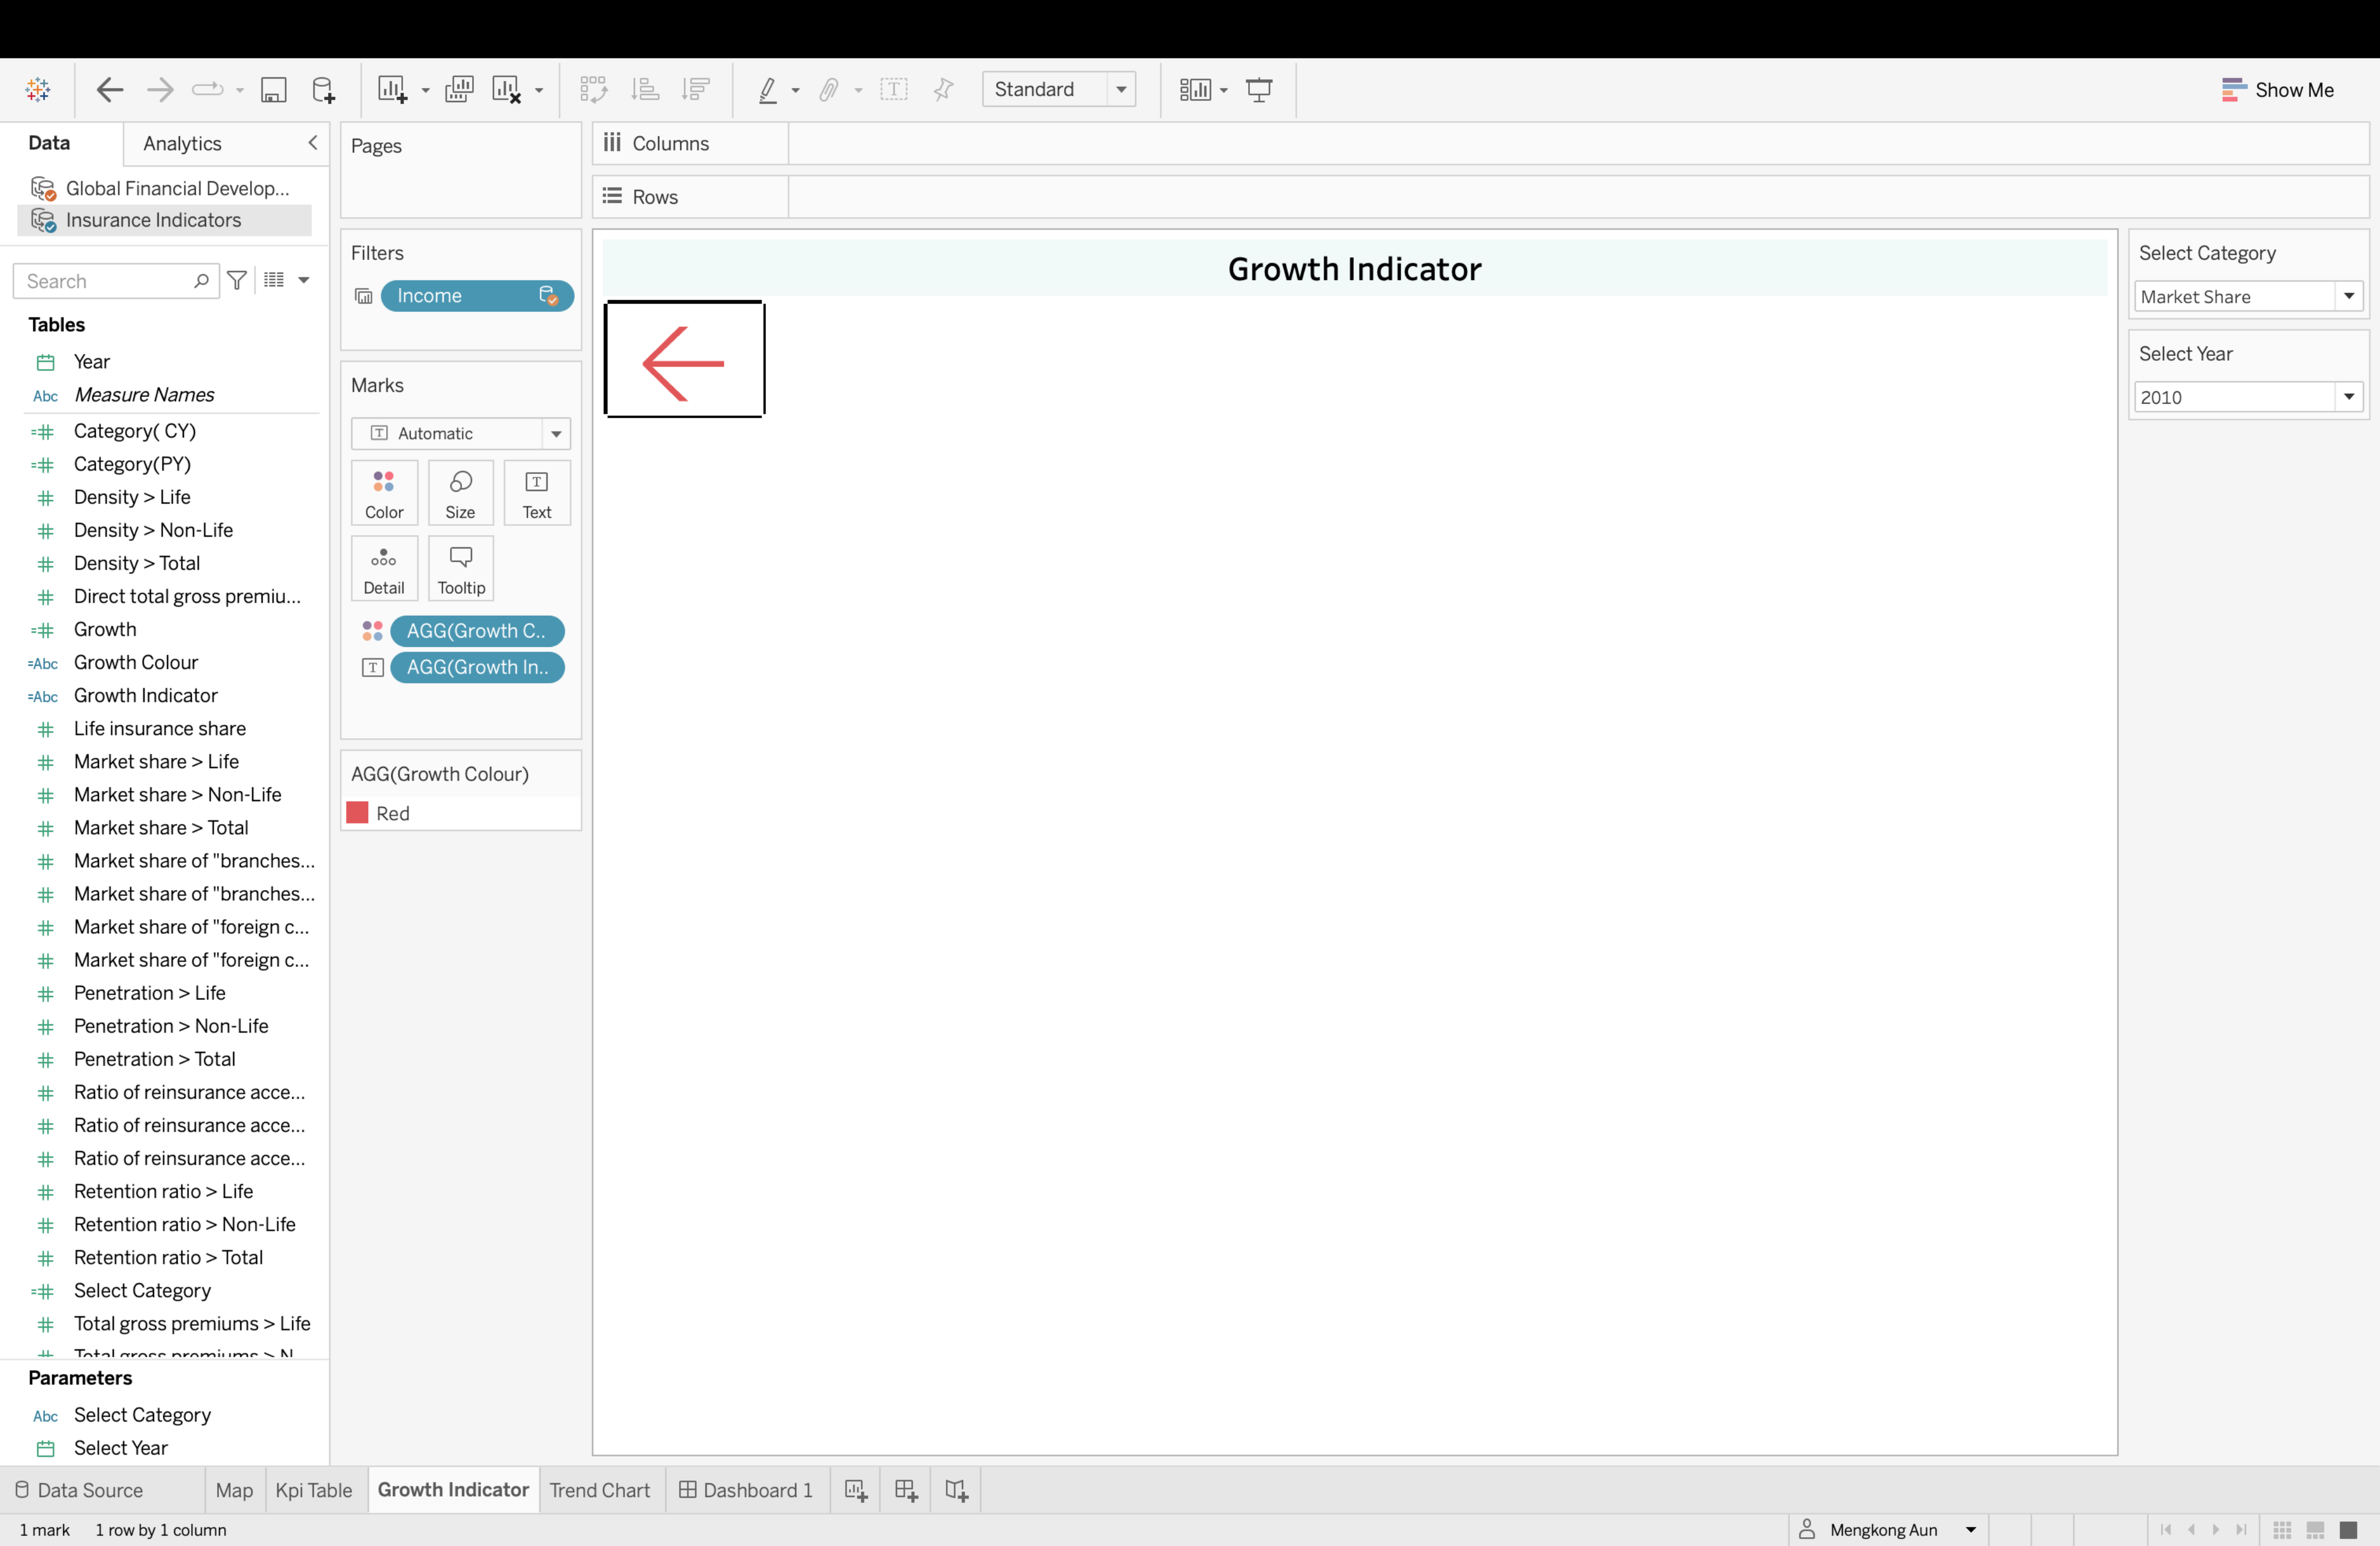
Standard

Show Me

Data
Analytics

Global Financial Develop...
Insurance Indicators

Search

Tables
Year
Measure Names
Category( CY)
Category(PY)
Density > Life
Density > Non-Life
Density > Total
Direct total gross premiu...
Growth
Growth Colour
Growth Indicator
Life insurance share
Market share > Life
Market share > Non-Life
Market share > Total
Market share of "branches...
Market share of "branches...
Market share of "foreign c...
Market share of "foreign c...
Penetration > Life
Penetration > Non-Life
Penetration > Total
Ratio of reinsurance acce...
Ratio of reinsurance acce...
Ratio of reinsurance acce...
Retention ratio > Life
Retention ratio > Non-Life
Retention ratio > Total
Select Category
Total gross premiums > Life
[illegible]

Parameters
Select Category
Select Year

Pages

Filters
Income

Marks
Automatic
Color
Size
Text
Detail
Tooltip
AGG(Growth C..
AGG(Growth In..

AGG(Growth Colour)
Red

Columns
Rows

Growth Indicator

Select Category
Market Share

Select Year
2010

Data Source
Map
Kpi Table
Growth Indicator
Trend Chart
Dashboard 1

1 mark
1 row by 1 column
Mengkong Aun